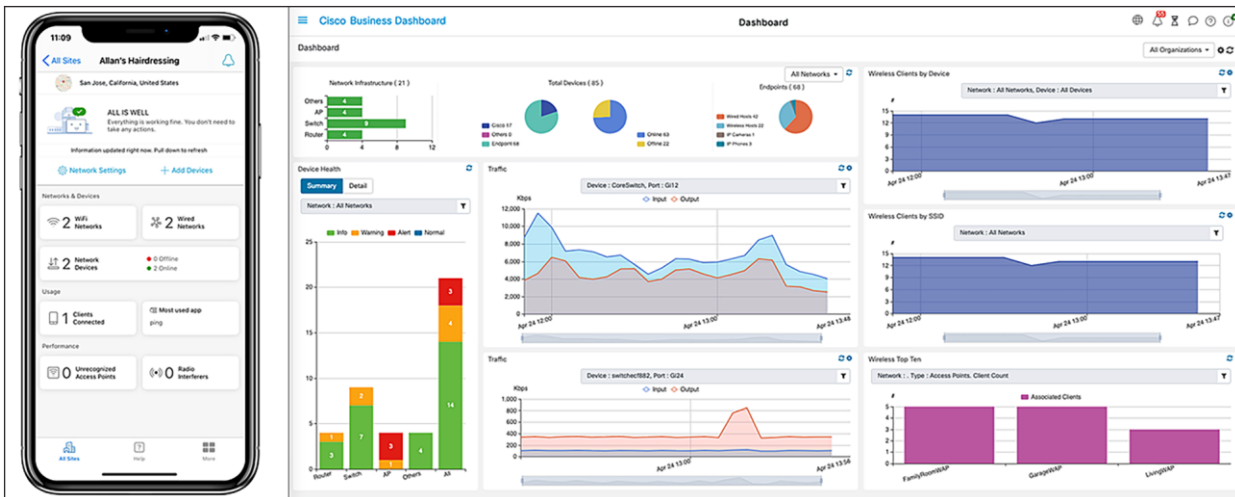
All Sites
Allan's Hairdressing
San Jose, California, United States
ALL IS WELL
Everything is working fine. You don't need to take any actions.
Information updated right now. Pull down to refresh
Network Settings
+ Add Devices
Networks & Devices
2 WiFi Networks
2 Wired Networks
2 Network Devices
0 Offline
2 Online
Usage
1 Clients Connected
Most used app
ping
Performance
0 Unrecognized Access Points
0 Radio Interferers
All Sites
Help
More

Cisco Business Dashboard
Dashboard
Dashboard
All Organizations
All Networks
Network Infrastructure ( 21 )
Others
AP
Switch
Router
4
4
9
4
0
4
8
12
Total Devices ( 85 )
Cisco 17
Others 0
Endpoint 68
Online 63
Offline 22
Endpoints ( 68 )
Wired Hosts 42
Wireless Hosts 22
IP Cameras 1
IP Phones 3
Wireless Clients by Device
Network : All Networks, Device : All Devices
#
15
12
9
6
3
0
Apr 24 12:00
Apr 24 13:00
Apr 24 13:47
Device Health
Summary
Detail
Network : All Networks
Info
Warning
Alert
Normal
3
1
7
2
4
3
1
4
14
4
3
Router
Switch
AP
Others
All
Traffic
Device : CoreSwitch, Port : Gi12
Input
Output
Kbps
12,000
10,000
8,000
6,000
4,000
2,000
0
Apr 24 12:00
Apr 24 13:00
Apr 24 13:46
Wireless Clients by SSID
Network : All Networks
#
15
12
9
6
3
0
Apr 24 12:00
Apr 24 13:00
Apr 24 13:47
Traffic
Device : switchecf882, Port : Gi24
Input
Output
Kbps
1,000
800
600
400
200
0
Apr 24 12:00
Apr 24 13:00
Apr 24 13:56
Wireless Top Ten
Network : , Type : Access Points, Client Count
#
Associated Clients
5
4
3
2
1
0
FamilyRoomWAP
GarageWAP
LivingWAP